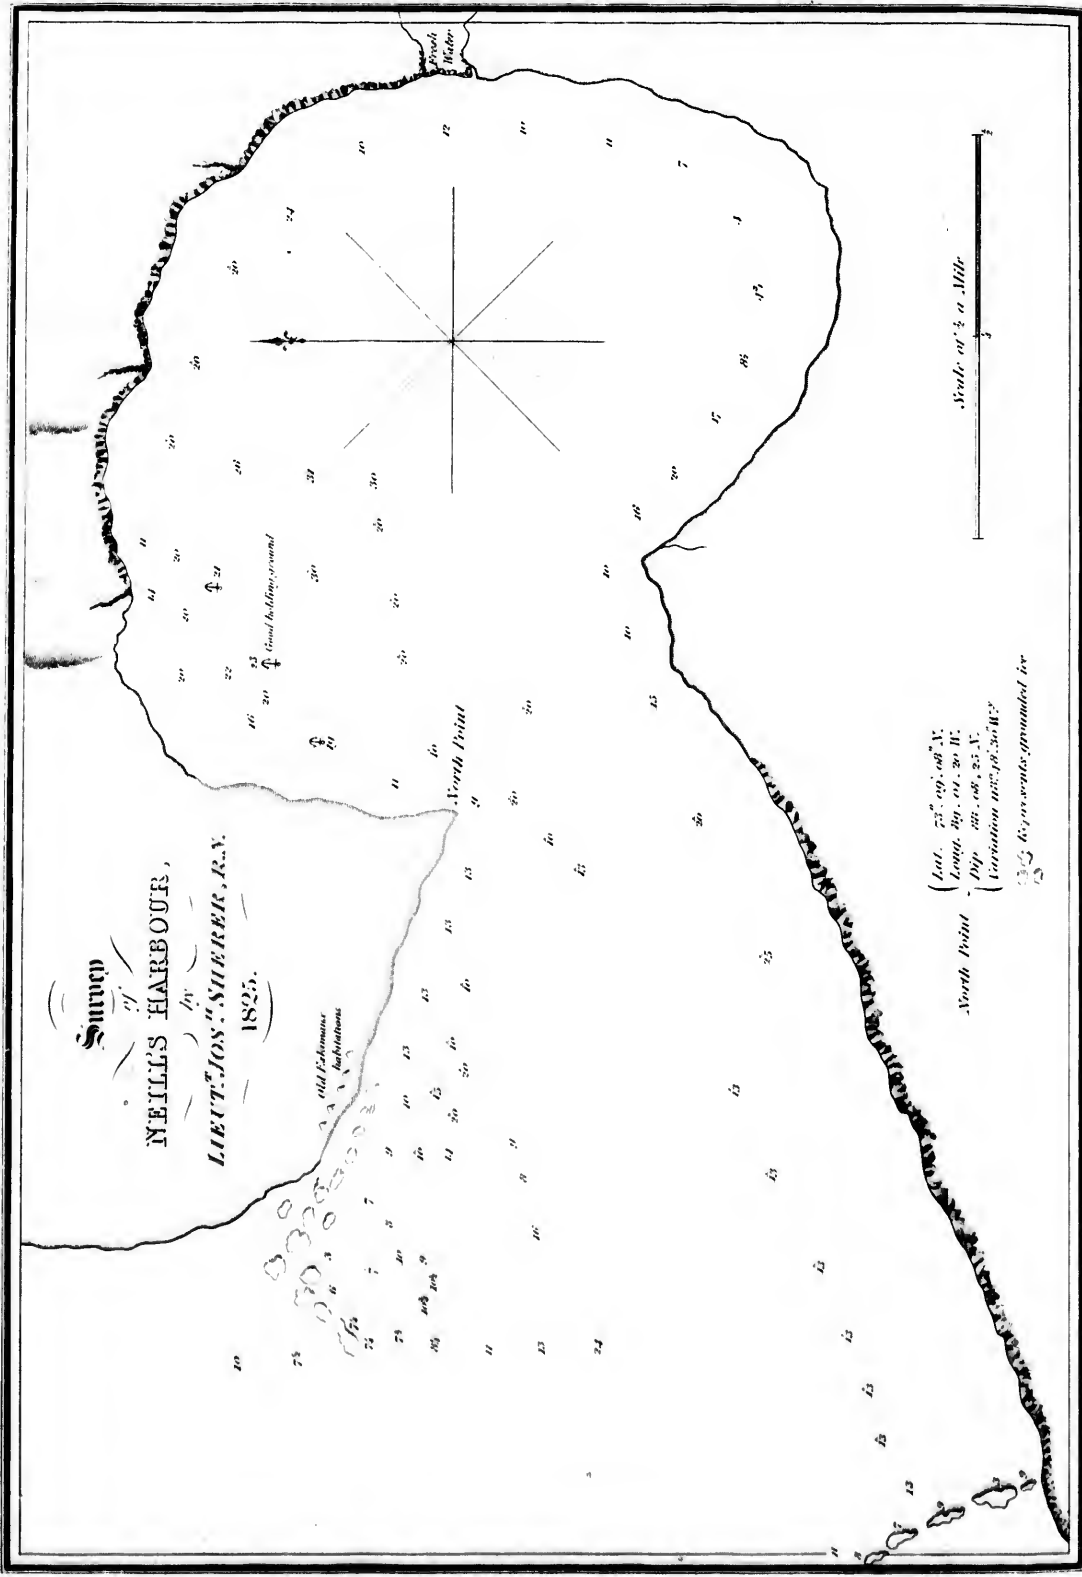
Survey of NEILL'S HARBOUR, by LIEUT. JOS. SHERER, R.N. 1825.

Old Esquimaux habitations

North Point

Good holding ground

Fresh Water

Scale of ½ a Mile

North Point
Lat. 73° 09' 08" N.
Long. 89 . 01 . 30 W.
Dip 86 . 08 . 25 N.
Variation 116° 58' 30" W.

Represents grounded ice